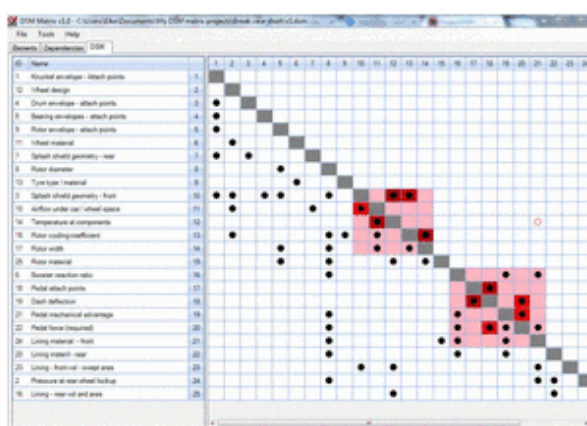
DSM Matrix v1.0 - C:\Users\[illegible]\Documents\My DSM matrix projects\Brake case sheet v1.dsm

File Tools Help

Elements | Dependencies | DSM

| ID | Name | | 1 | 2 | 3 | 4 | 5 | 6 | 7 | 8 | 9 | 10 | 11 | 12 | 13 | 14 | 15 | 16 | 17 | 18 | 19 | 20 | 21 | 22 | 23 | 24 |
|---|---|---|---|---|---|---|---|---|---|---|---|---|---|---|---|---|---|---|---|---|---|---|---|---|---|---|
| 1 | Knuckel envelope - attach points | 1 | | | | | | | | | | | | | | | | | | | | | | | | |
| 12 | Wheel design | 2 | | | | | | | | | | | | | | | | | | | | | | | | |
| 4 | Drum envelope - attach points | 3 | | | | | | | | | | | | | | | | | | | | | | | | |
| 5 | Bearing envelopes - attach points | 4 | | | | | | | | | | | | | | | | | | | | | | | | |
| 6 | Rotor envelope - attach points | 5 | | | | | | | | | | | | | | | | | | | | | | | | |
| 11 | Wheel material | 6 | | | | | | | | | | | | | | | | | | | | | | | | |
| 7 | Splash shield geometry - rear | 7 | | | | | | | | | | | | | | | | | | | | | | | | |
| 8 | Rotor diameter | 8 | | | | | | | | | | | | | | | | | | | | | | | | |
| 10 | Tyre type / material | 9 | | | | | | | | | | | | | | | | | | | | | | | | |
| 3 | Splash shield geometry - front | 10 | | | | | | | | | | | | | | | | | | | | | | | | |
| 19 | Airflow under car / wheel space | 11 | | | | | | | | | | | | | | | | | | | | | | | | |
| 14 | Temperature at components | 12 | | | | | | | | | | | | | | | | | | | | | | | | |
| 15 | Rotor cooling coefficient | 13 | | | | | | | | | | | | | | | | | | | | | | | | |
| 17 | Rotor width | 14 | | | | | | | | | | | | | | | | | | | | | | | | |
| 25 | Rotor material | 15 | | | | | | | | | | | | | | | | | | | | | | | | |
| 6 | Booster reaction ratio | 16 | | | | | | | | | | | | | | | | | | | | | | | | |
| 18 | Pedal attach points | 17 | | | | | | | | | | | | | | | | | | | | | | | | |
| 19 | Dash deflection | 18 | | | | | | | | | | | | | | | | | | | | | | | | |
| 21 | Pedal mechanical advantage | 19 | | | | | | | | | | | | | | | | | | | | | | | | |
| 22 | Pedal force (required) | 20 | | | | | | | | | | | | | | | | | | | | | | | | |
| 24 | Lining material - front | 21 | | | | | | | | | | | | | | | | | | | | | | | | |
| 20 | Lining materil - rear | 22 | | | | | | | | | | | | | | | | | | | | | | | | |
| 23 | Lining - front vol - swept area | 23 | | | | | | | | | | | | | | | | | | | | | | | | |
| 2 | Pressure at rear wheel lockup | 24 | | | | | | | | | | | | | | | | | | | | | | | | |
| 16 | Lining - rear vol and area | 25 | | | | | | | | | | | | | | | | | | | | | | | | |